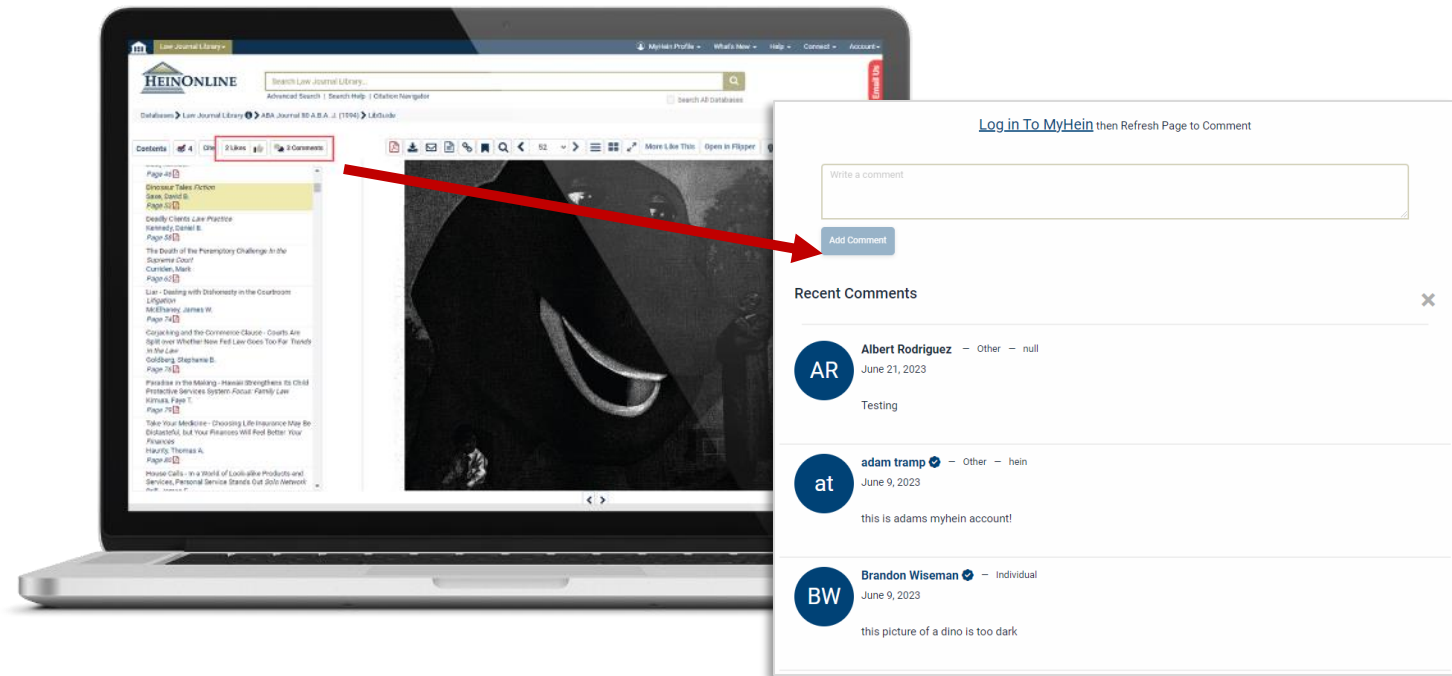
Law Journal Library

MyHein Profile What's New Help Connect Account

HEINONLINE

Search Law Journal Library...

Advanced Search | Search Help | Citation Navigator

Search All Databases

Email Us

Databases Law Journal Library ABA Journal 80 A.B.A. J. (1994) LibGuide

Contents 4 Cite 2 Likes 3 Comments

52

More Like This Open in Flipper

Page 48

Dinosaur Tales Fiction
Sase, David B.
Page 52

Deadly Clients Law Practice
Kennedy, Daniel B.
Page 58

The Death of the Peremptory Challenge In the Supreme Court
Curriden, Mark
Page 62

Liar - Dealing with Dishonesty in the Courtroom Litigation
McElhaney, James W.
Page 74

Carjacking and the Commerce Clause - Courts Are Split over Whether New Fed Law Goes Too Far Trends in the Law
Goldberg, Stephanie B.
Page 76

Paradise in the Making - Hawaii Strengthens Its Child Protective Services System Focus: Family Law
Kimura, Faye T.
Page 79

Take Your Medicine - Choosing Life Insurance May Be Distasteful, but Your Finances Will Feel Better Your Finances
Haurity, Thomas A.
Page 80

House Calls - In a World of Look-alike Products and Services, Personal Service Stands Out Solo Network
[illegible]

Log in To MyHein then Refresh Page to Comment

Write a comment

Add Comment

Recent Comments

AR
Albert Rodriguez — Other — null
June 21, 2023
Testing

at
adam tramp — Other — hein
June 9, 2023
this is adams myhein account!

BW
Brandon Wiseman — Individual
June 9, 2023
this picture of a dino is too dark